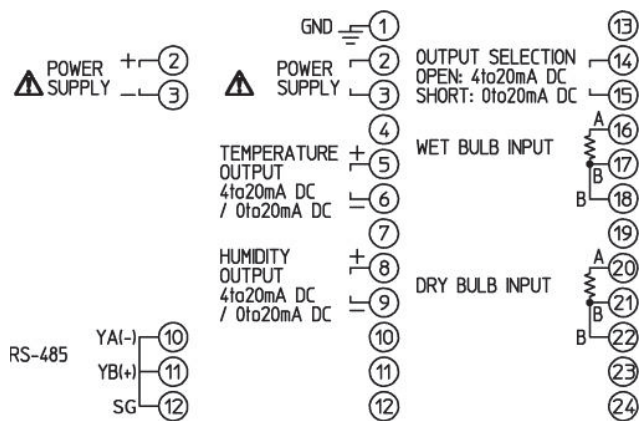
POWER SUPPLY + ② − ③

RS-485 YA(−) ⑩ YB(+) ⑪ SG ⑫

GND ①
POWER SUPPLY ② ③
④
TEMPERATURE OUTPUT 4to20mA DC / 0to20mA DC + ⑤ − ⑥
⑦
HUMIDITY OUTPUT 4to20mA DC / 0to20mA DC + ⑧ − ⑨
⑩
⑪
⑫

⑬
OUTPUT SELECTION OPEN: 4to20mA DC SHORT: 0to20mA DC ⑭ ⑮
WET BULB INPUT A ⑯ ⑰ B B ⑱
⑲
DRY BULB INPUT A ⑳ ㉑ B B ㉒
㉓
㉔